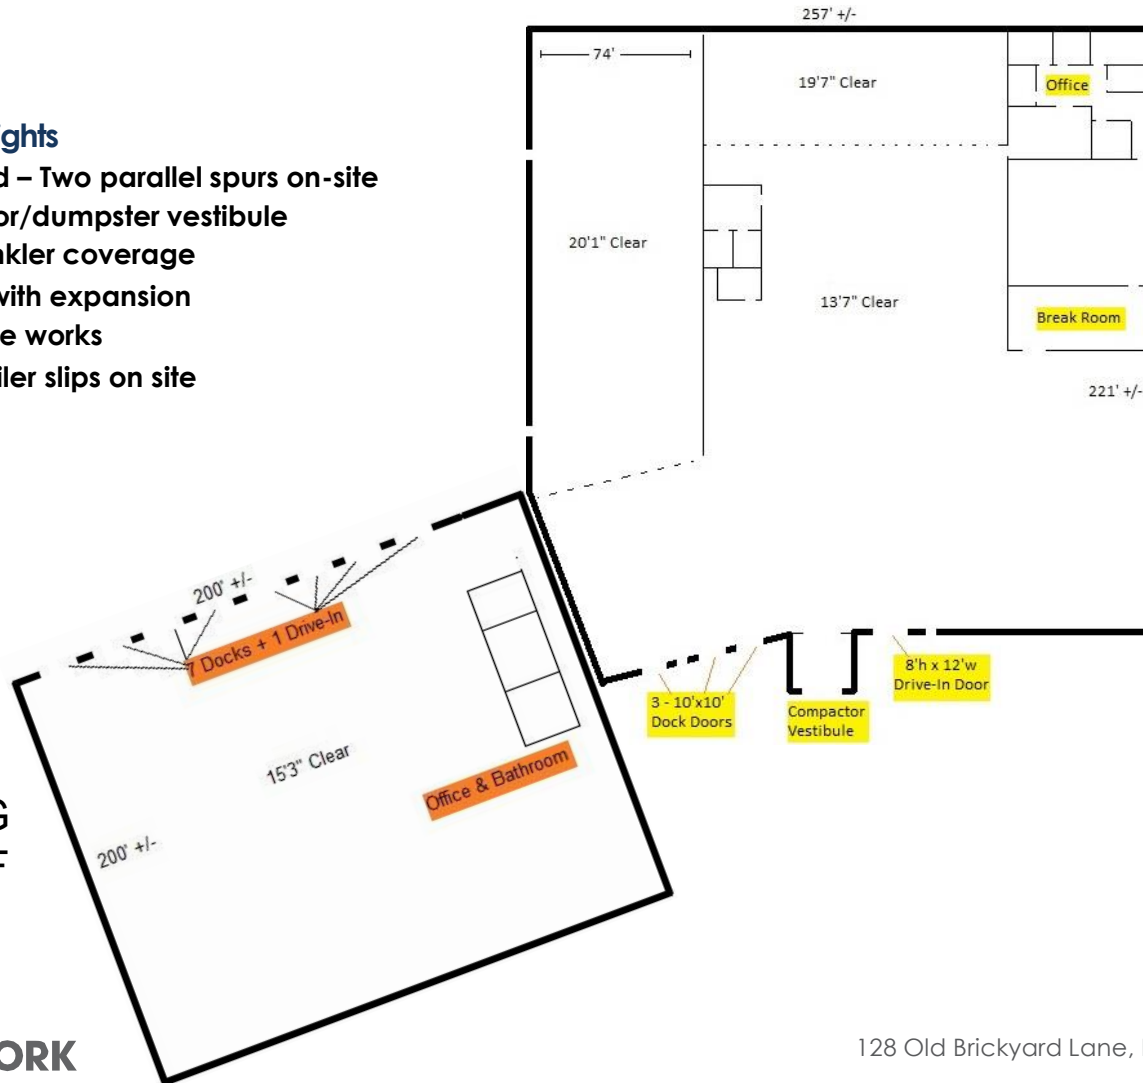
ghts
d – Two parallel spurs on-site
or/dumpster vestibule
nkler coverage
with expansion
e works
iler slips on site

G
F

ORK

257' +/-

74'

19'7" Clear

Office

20'1" Clear

13'7" Clear

Break Room

221' +/-

200' +/-

7 Docks + 1 Drive-In

15'3" Clear

Office & Bathroom

200' +/-

3 - 10'x10' Dock Doors

Compactor Vestibule

8'h x 12'w Drive-In Door

128 Old Brickyard Lane, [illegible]